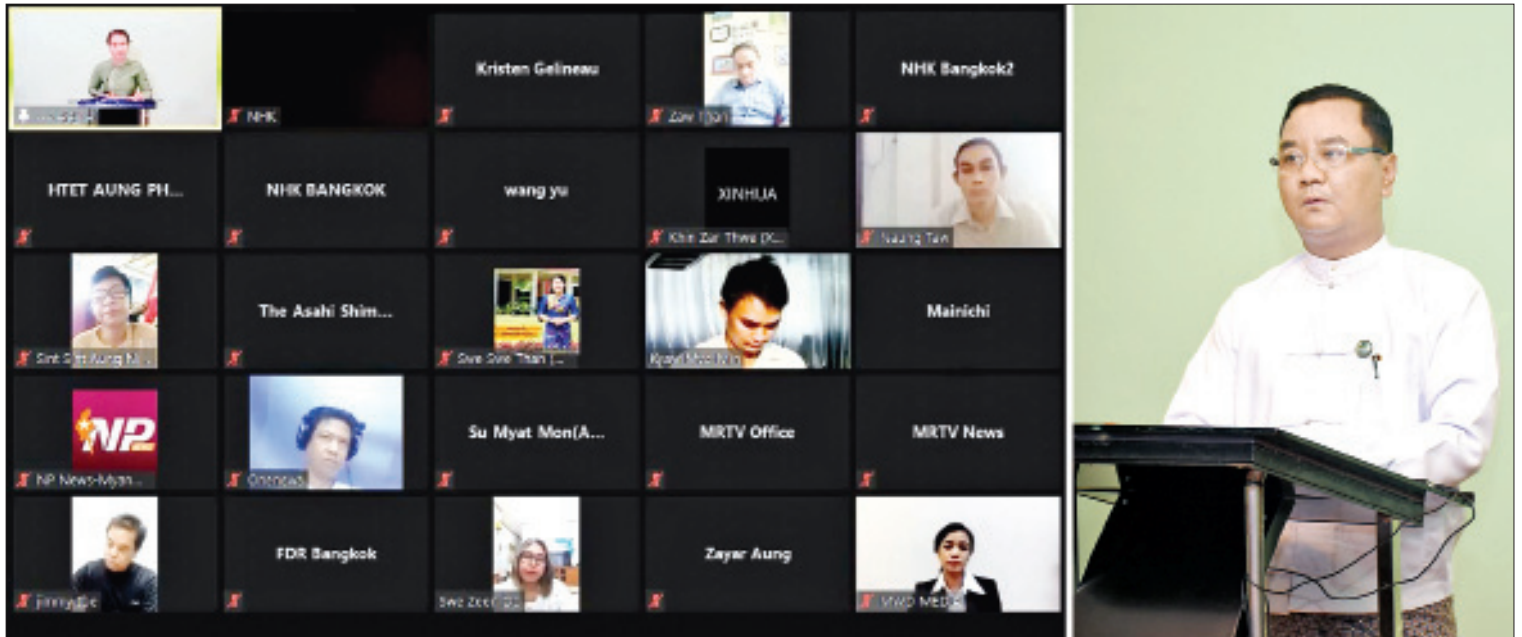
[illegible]

NHK

Kristen Gelineau

Zaw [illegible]

NHK Bangkok2

HTET AUNG PH...

NHK BANGKOK

wang yu

XINHUA

Khin Zar Thwe (K...

Naung Tan

Sint Sint Aung N...

The Asahi Shim...

Swe Swe Than [...

Kyaw Moe Min

Mainichi

NP

NP News-Myan...

Onengwa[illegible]

Su Myat Mon(A...

MRTV Office

MRTV News

jimmy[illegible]

FDR Bangkok

Swe Zee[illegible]

Zayar Aung

MWD MEDI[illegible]